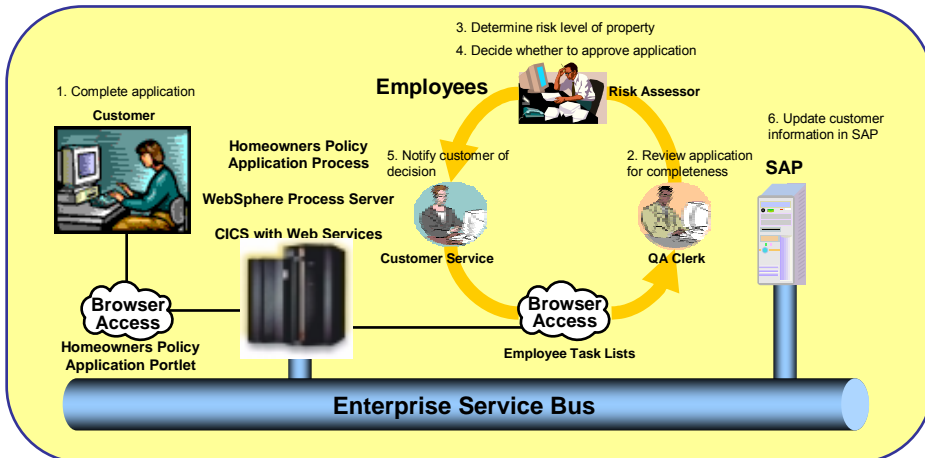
3. Determine risk level of property

4. Decide whether to approve application

Employees

Risk Assessor

1. Complete application

Customer

6. Update customer information in SAP

Homeowners Policy Application Process

5. Notify customer of decision

2. Review application for completeness

SAP

WebSphere Process Server

CICS with Web Services

Customer Service

QA Clerk

Browser Access

Browser Access

Homeowners Policy Application Portlet

Employee Task Lists

Enterprise Service Bus